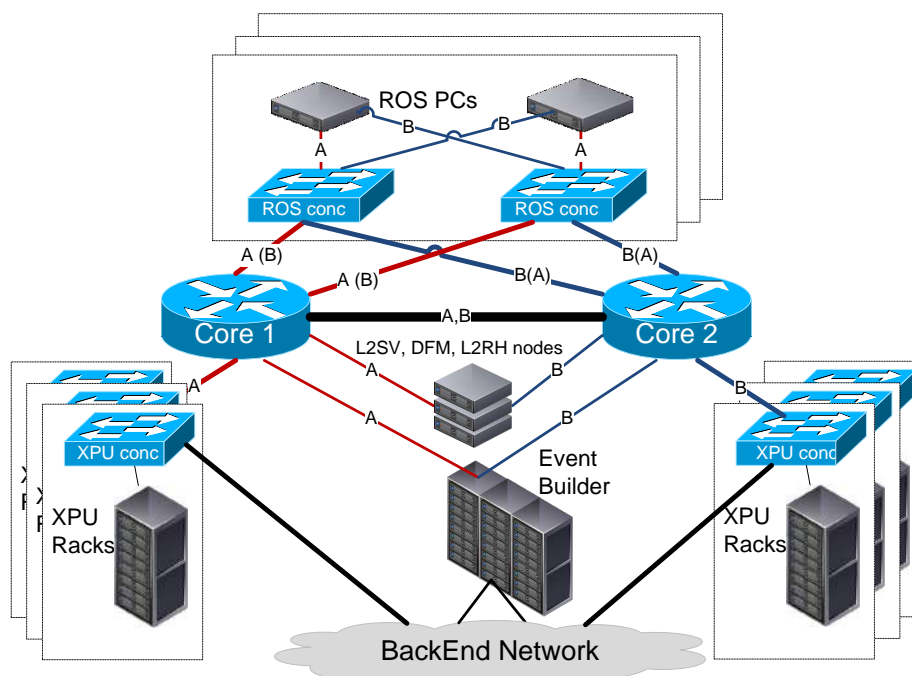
ROS PCs

B

B

A

A

ROS conc

ROS conc

A (B)

A (B)

B(A)

B(A)

Core 1

A,B

Core 2

L2SV, DFM, L2RH nodes

A

A

B

B

A

B

XPU conc

XPU conc

X
R

X
R

XPU
Racks

Event
Builder

XPU
Racks

BackEnd Network